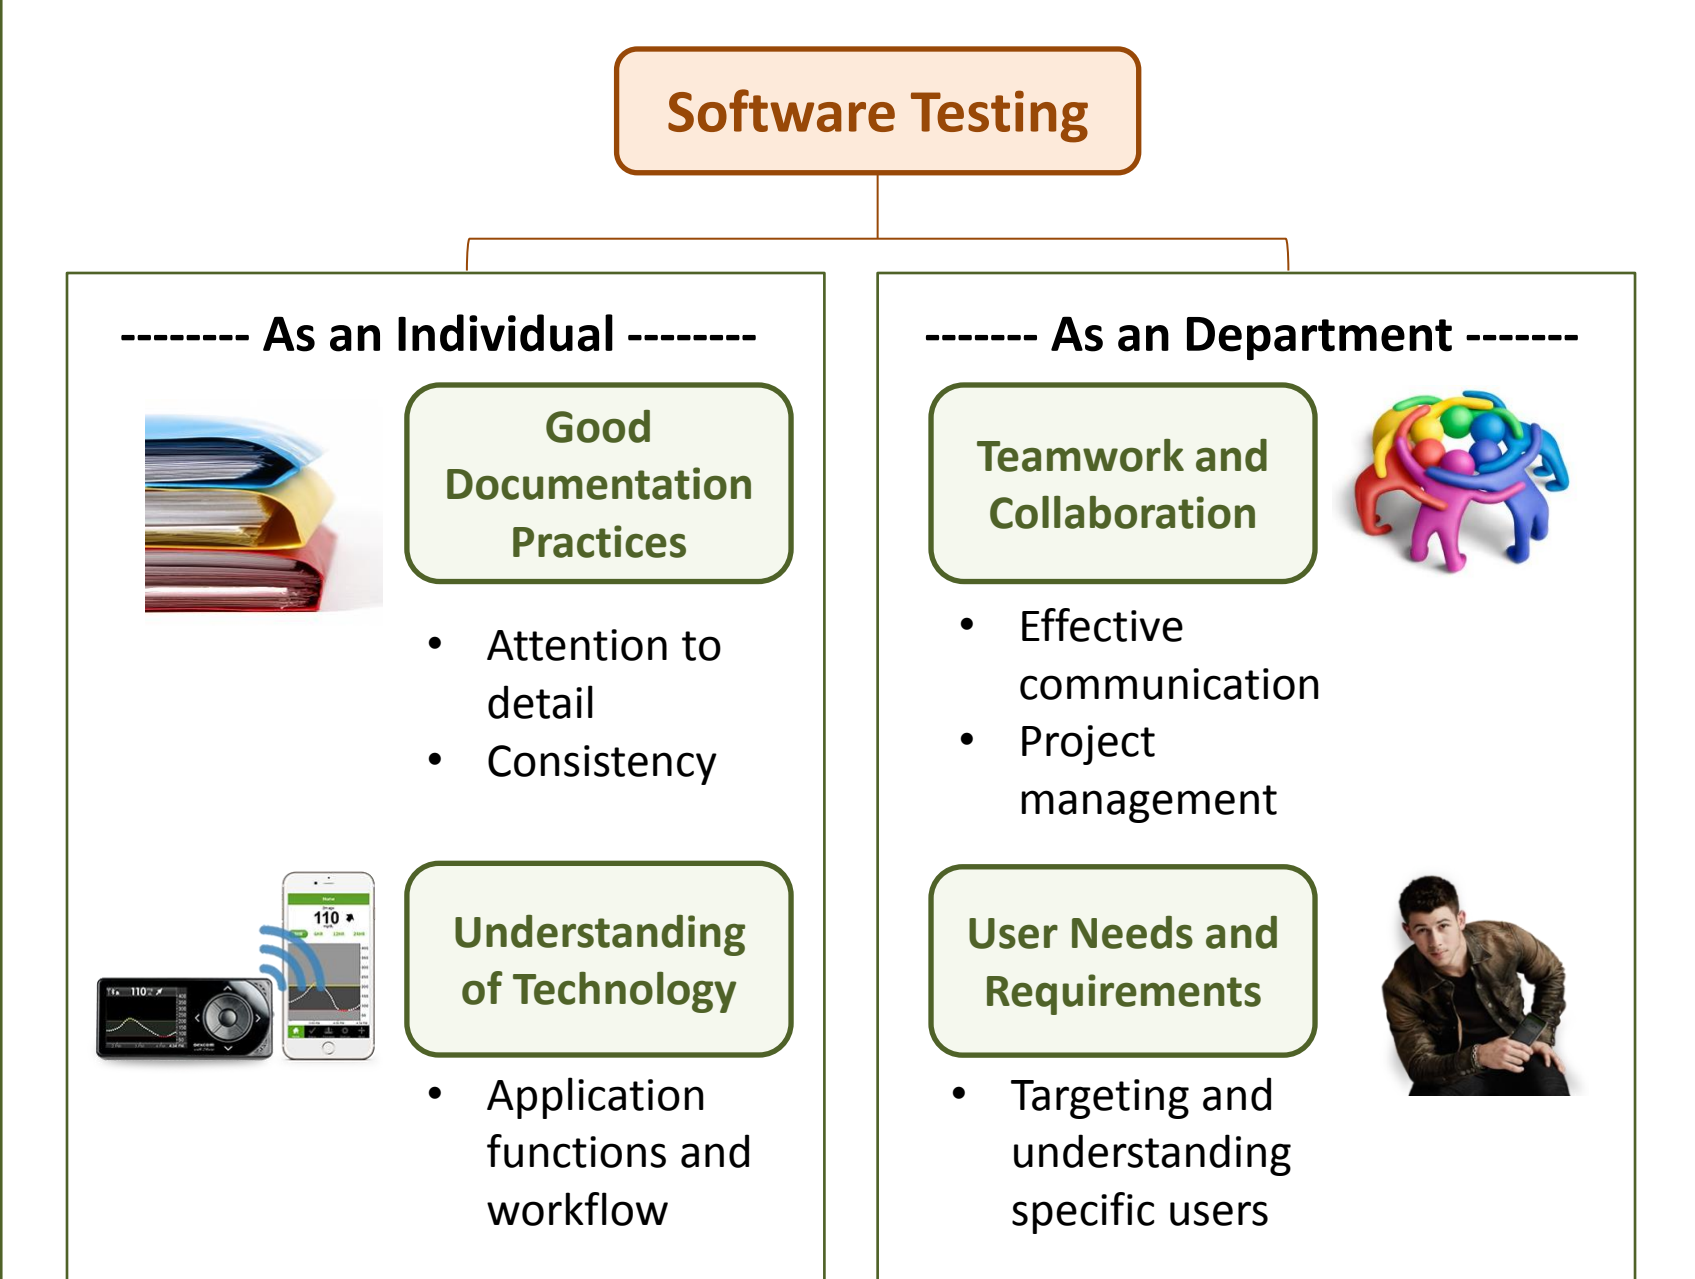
Software Testing

-------- As an Individual --------

Good Documentation Practices

- Attention to detail
- Consistency

110

Understanding of Technology

- Application functions and workflow

------- As an Department -------

Teamwork and Collaboration

- Effective communication
- Project management

User Needs and Requirements

- Targeting and understanding specific users